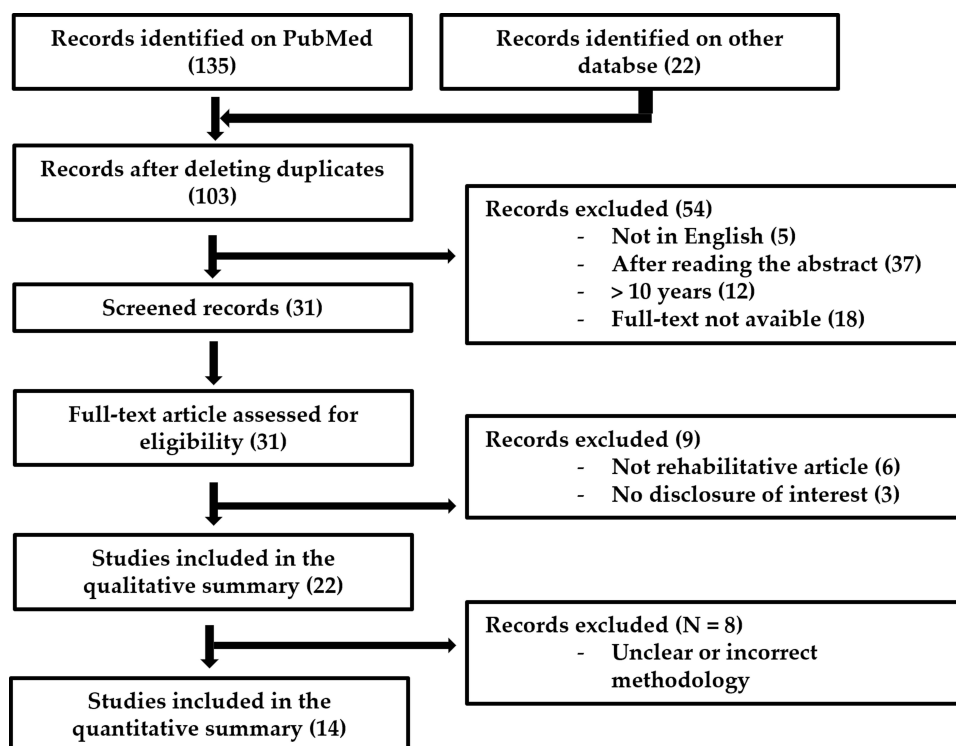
Records identified on PubMed (135)

Records identified on other databse (22)

Records after deleting duplicates (103)

Records excluded (54)
- Not in English (5)
- After reading the abstract (37)
- > 10 years (12)
- Full-text not avaible (18)

Screened records (31)

Full-text article assessed for eligibility (31)

Records excluded (9)
- Not rehabilitative article (6)
- No disclosure of interest (3)

Studies included in the qualitative summary (22)

Records excluded (N = 8)
- Unclear or incorrect methodology

Studies included in the quantitative summary (14)